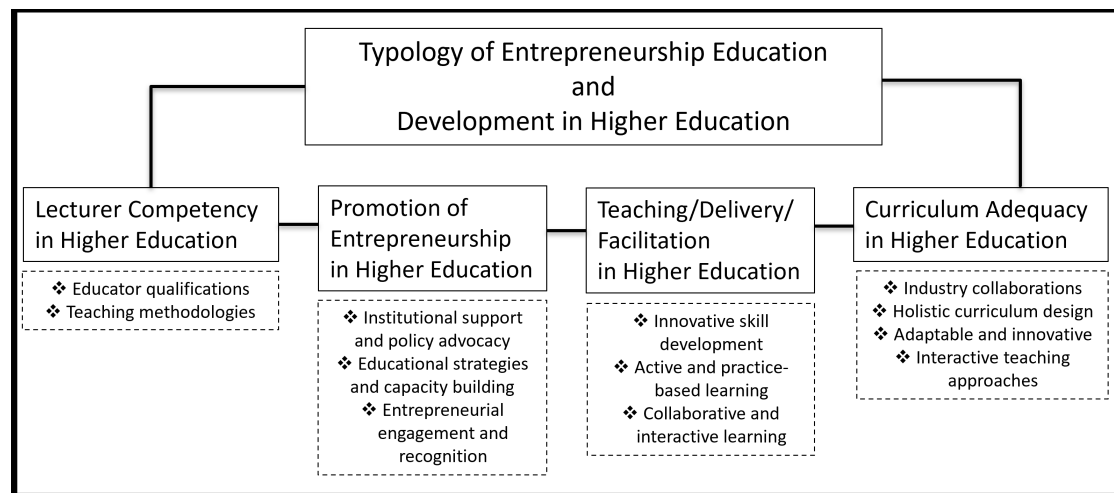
Typology of Entrepreneurship Education and Development in Higher Education

Lecturer Competency in Higher Education

❖ Educator qualifications
❖ Teaching methodologies

Promotion of Entrepreneurship in Higher Education

❖ Institutional support and policy advocacy
❖ Educational strategies and capacity building
❖ Entrepreneurial engagement and recognition

Teaching/Delivery/ Facilitation in Higher Education

❖ Innovative skill development
❖ Active and practice-based learning
❖ Collaborative and interactive learning

Curriculum Adequacy in Higher Education

❖ Industry collaborations
❖ Holistic curriculum design
❖ Adaptable and innovative
❖ Interactive teaching approaches